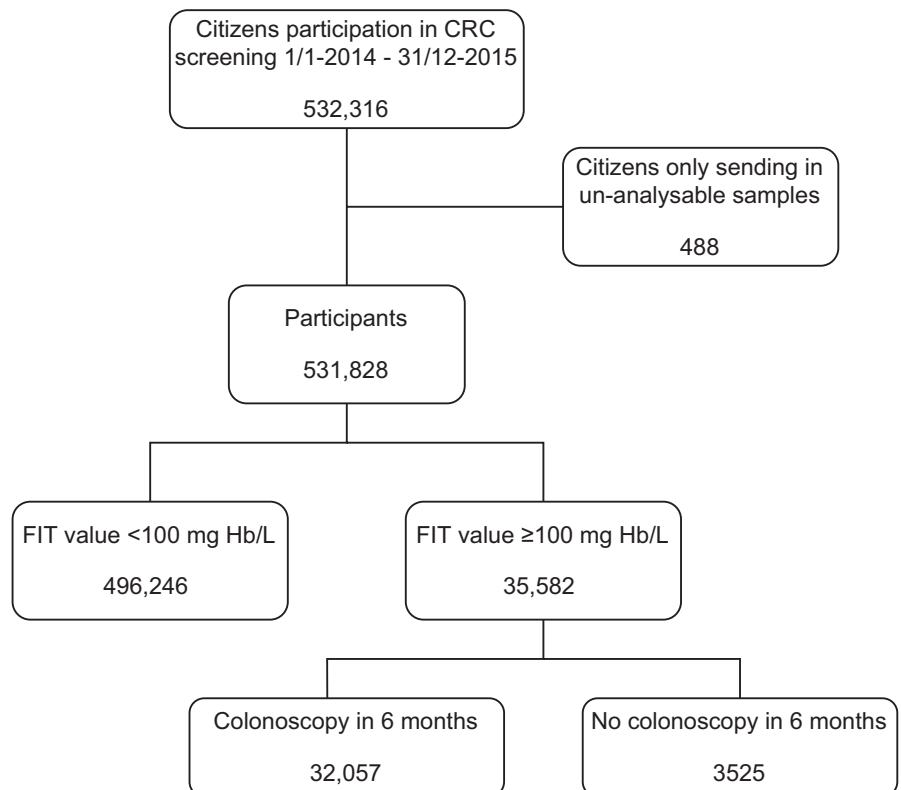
Citizens participation in CRC screening 1/1-2014 - 31/12-2015

532,316

Citizens only sending in un-analysable samples

488

Participants

531,828

FIT value <100 mg Hb/L

496,246

FIT value ≥100 mg Hb/L

35,582

Colonoscopy in 6 months

32,057

No colonoscopy in 6 months

3525